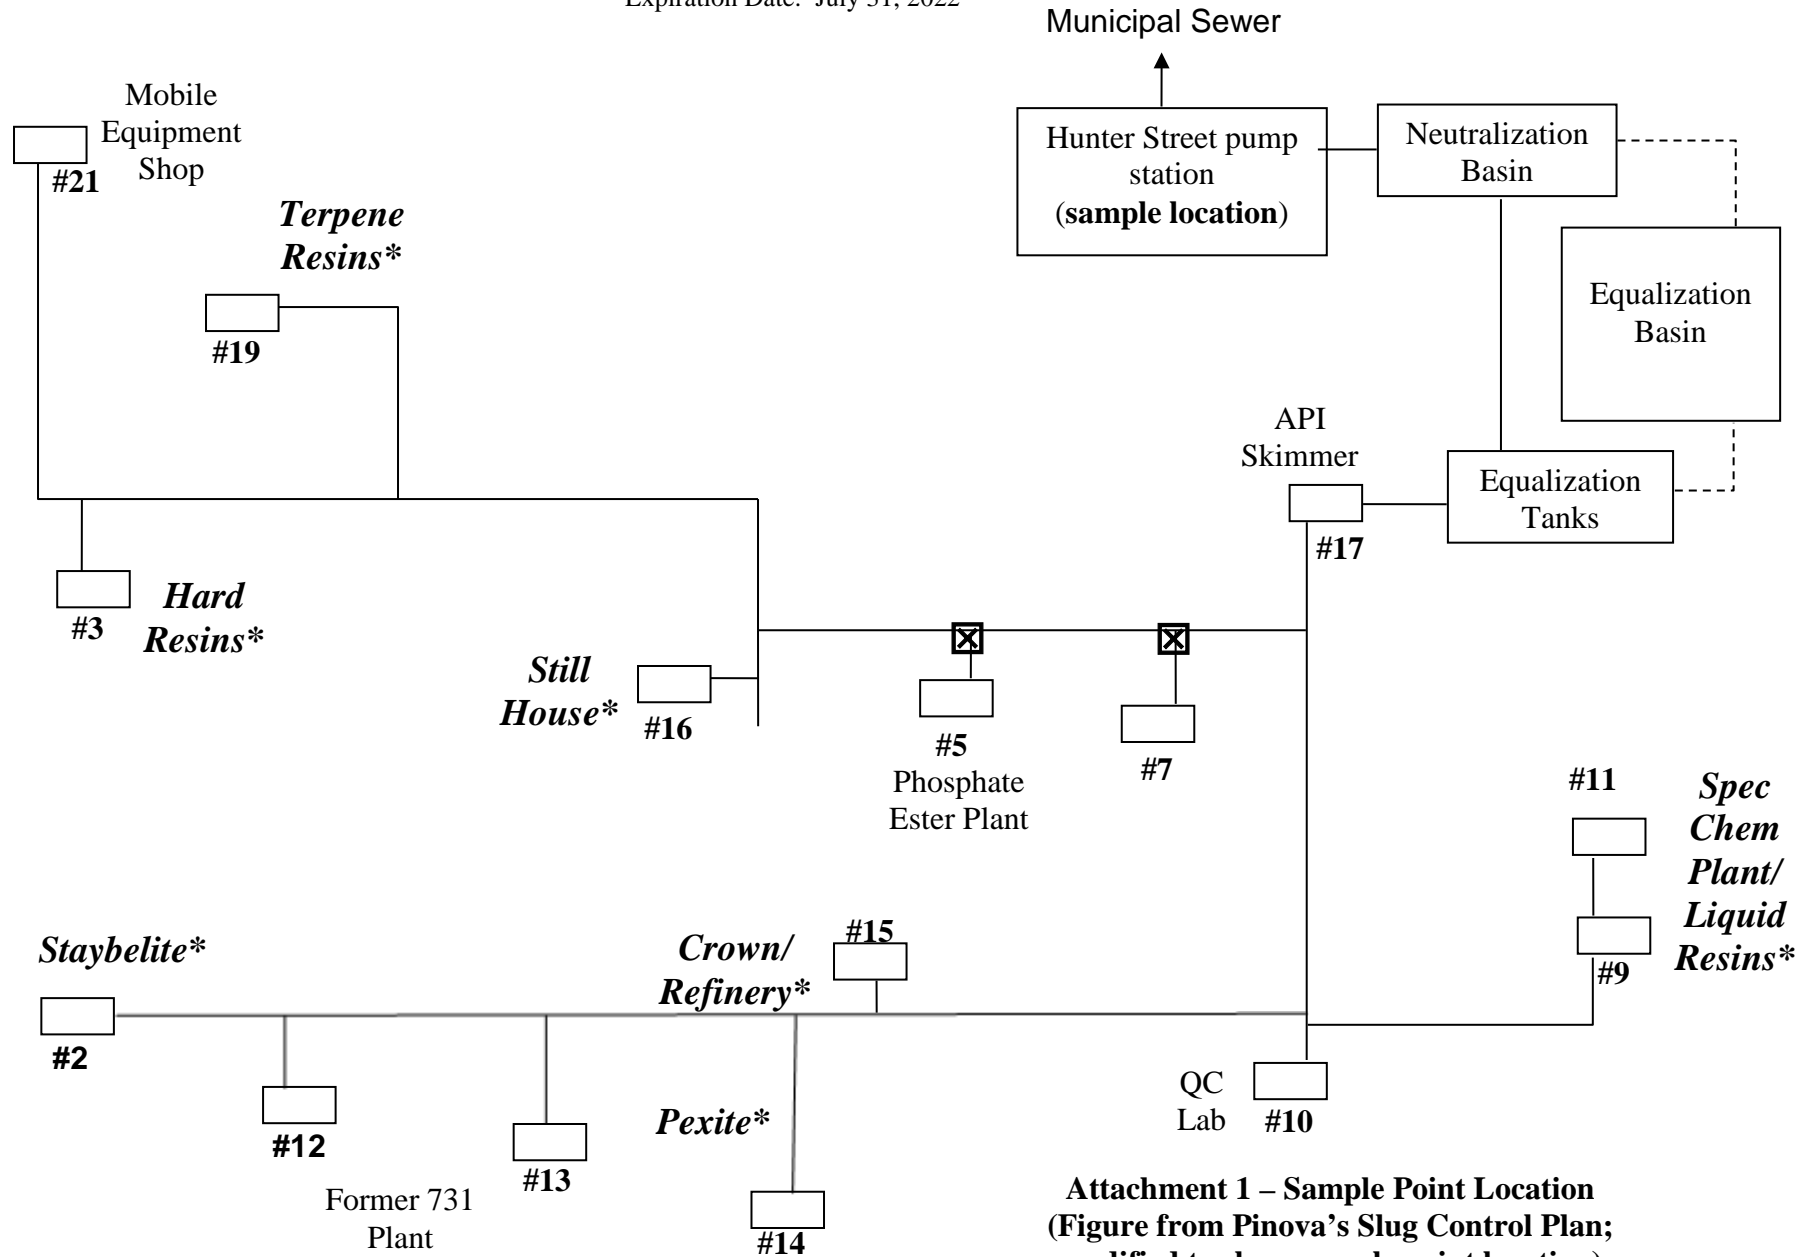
Expiration Date: July 31, 2022

Municipal Sewer

Hunter Street pump station (**sample location**)

Neutralization Basin

Equalization Basin

Mobile Equipment Shop

#21

*Terpene Resins\**

#19

API Skimmer

#17

Equalization Tanks

#3

*Hard Resins\**

*Still House\**

#16

#5

Phosphate Ester Plant

#7

#11

*Spec Chem Plant/ Liquid Resins\**

#9

*Staybelite\**

#2

#12

#13

Former 731 Plant

*Crown/ Refinery\**

#15

*Pexite\**

#14

QC Lab

#10

**Attachment 1 – Sample Point Location (Figure from Pinova's Slug Control Plan; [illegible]**